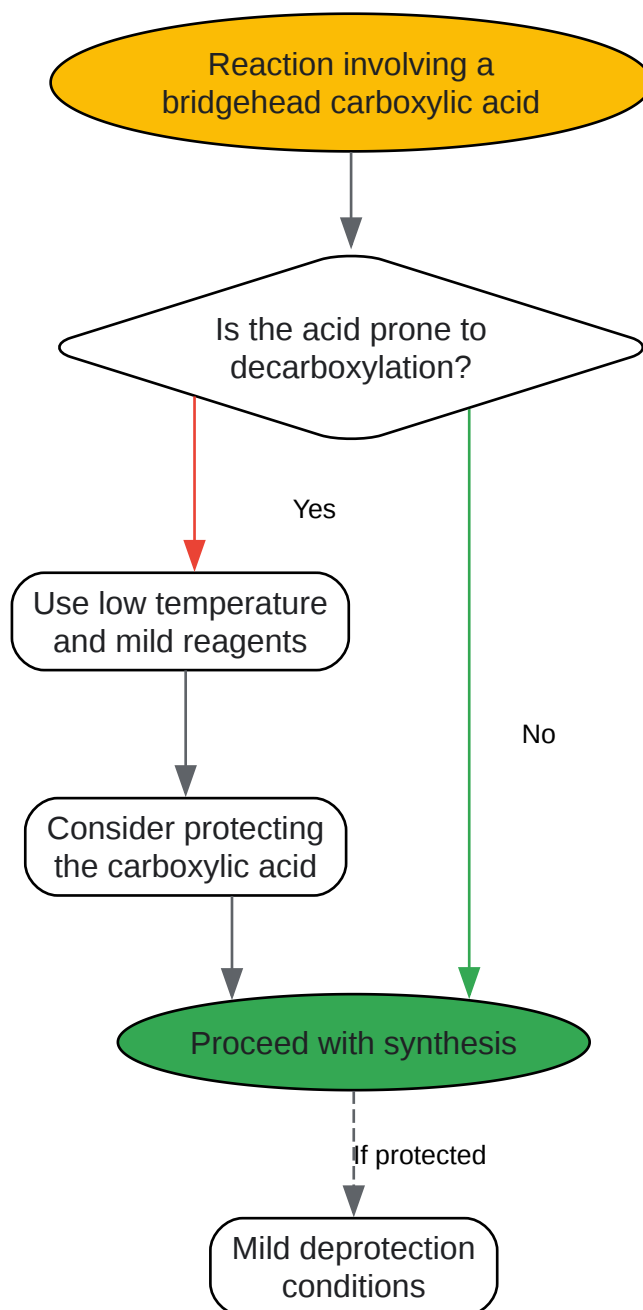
Reaction involving a bridgehead carboxylic acid

Is the acid prone to decarboxylation?

Yes

Use low temperature and mild reagents

No

Consider protecting the carboxylic acid

Proceed with synthesis

If protected

Mild deprotection conditions